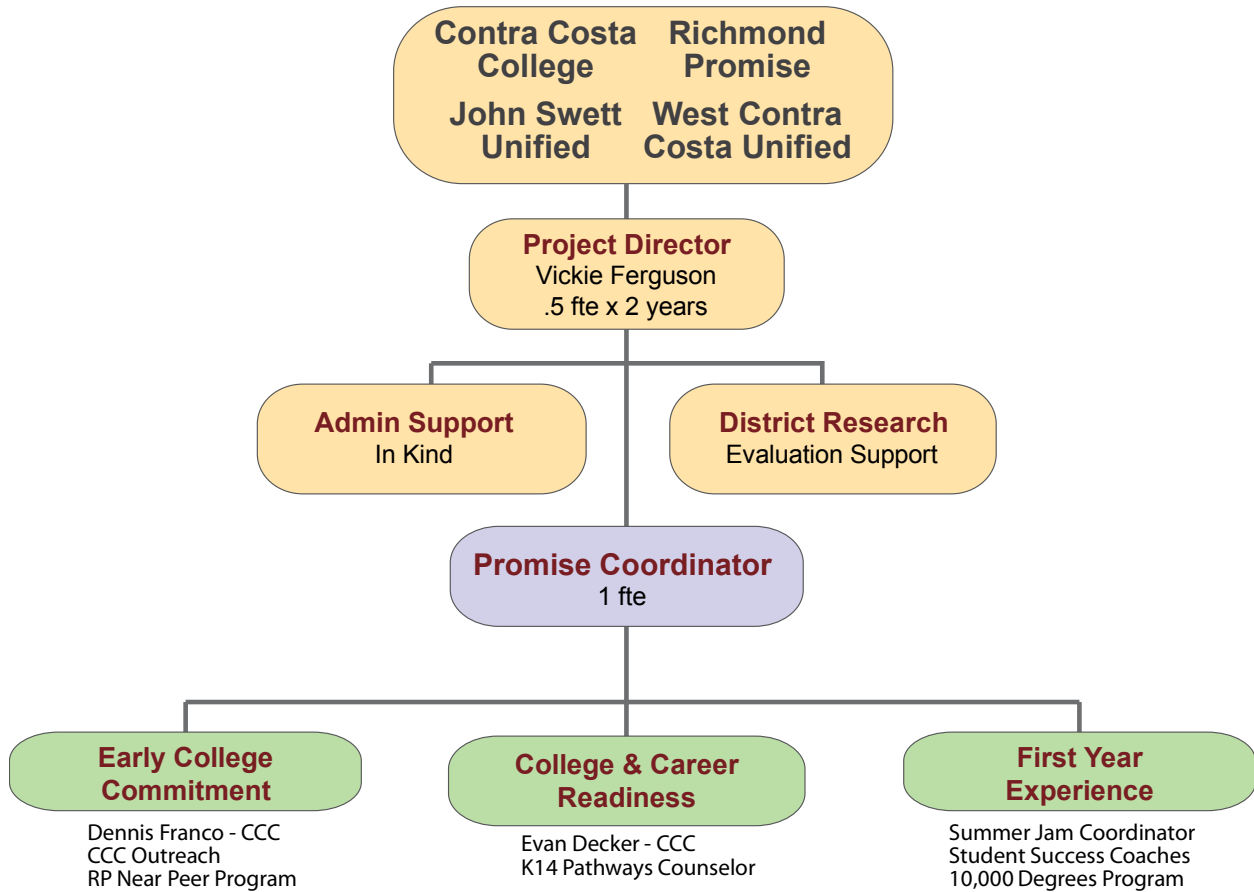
Contra Costa College

Richmond Promise

John Swett Unified

West Contra Costa Unified

Project Director
Vickie Ferguson
.5 fte x 2 years

Admin Support
In Kind

District Research
Evaluation Support

Promise Coordinator
1 fte

Early College Commitment

Dennis Franco - CCC
CCC Outreach
RP Near Peer Program

College & Career Readiness

Evan Decker - CCC
K14 Pathways Counselor

First Year Experience

Summer Jam Coordinator
Student Success Coaches
10,000 Degrees Program